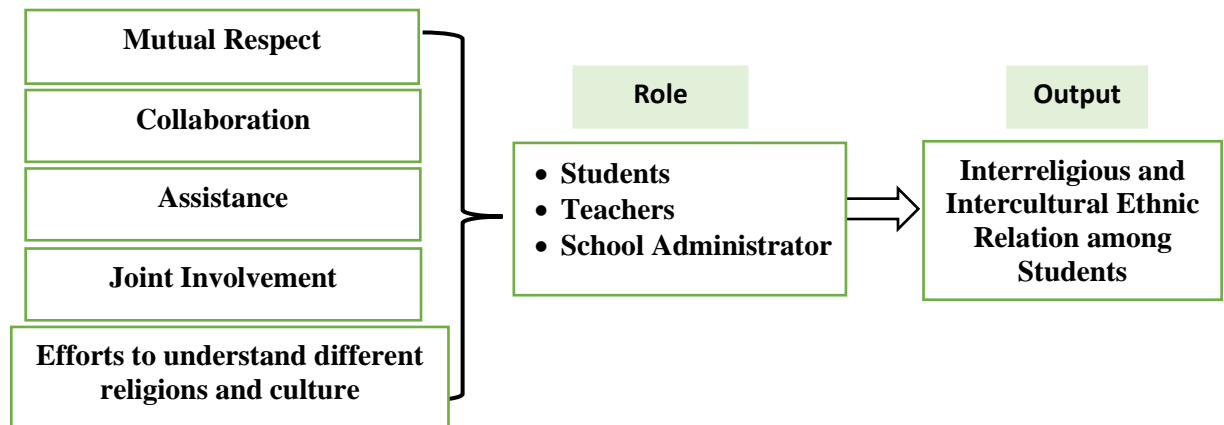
Mutual Respect

Collaboration

Assistance

Joint Involvement

Efforts to understand different religions and culture

Role

- Students
- Teachers
- School Administrator

Output

Interreligious and Intercultural Ethnic Relation among Students